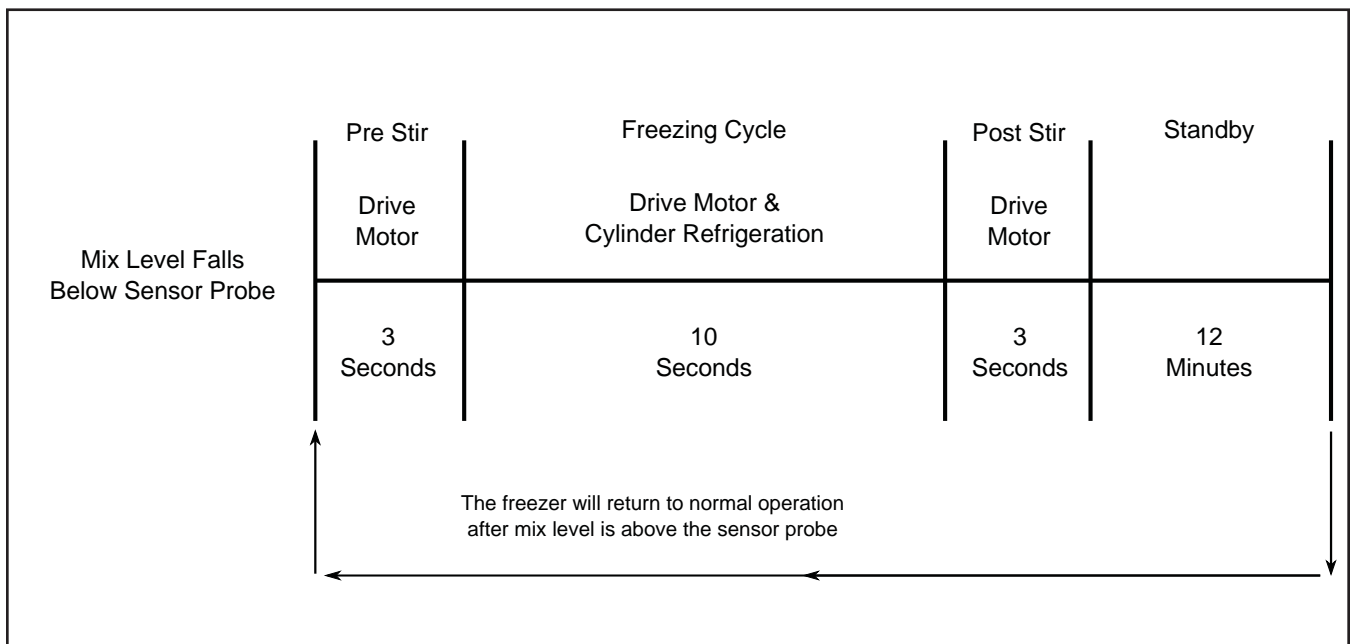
Mix Level Falls Below Sensor Probe

| Pre Stir | Freezing Cycle | Post Stir | Standby |
|---|---|---|---|
| Drive Motor | Drive Motor & Cylinder Refrigeration | Drive Motor | |
| 3 Seconds | 10 Seconds | 3 Seconds | 12 Minutes |

The freezer will return to normal operation after mix level is above the sensor probe